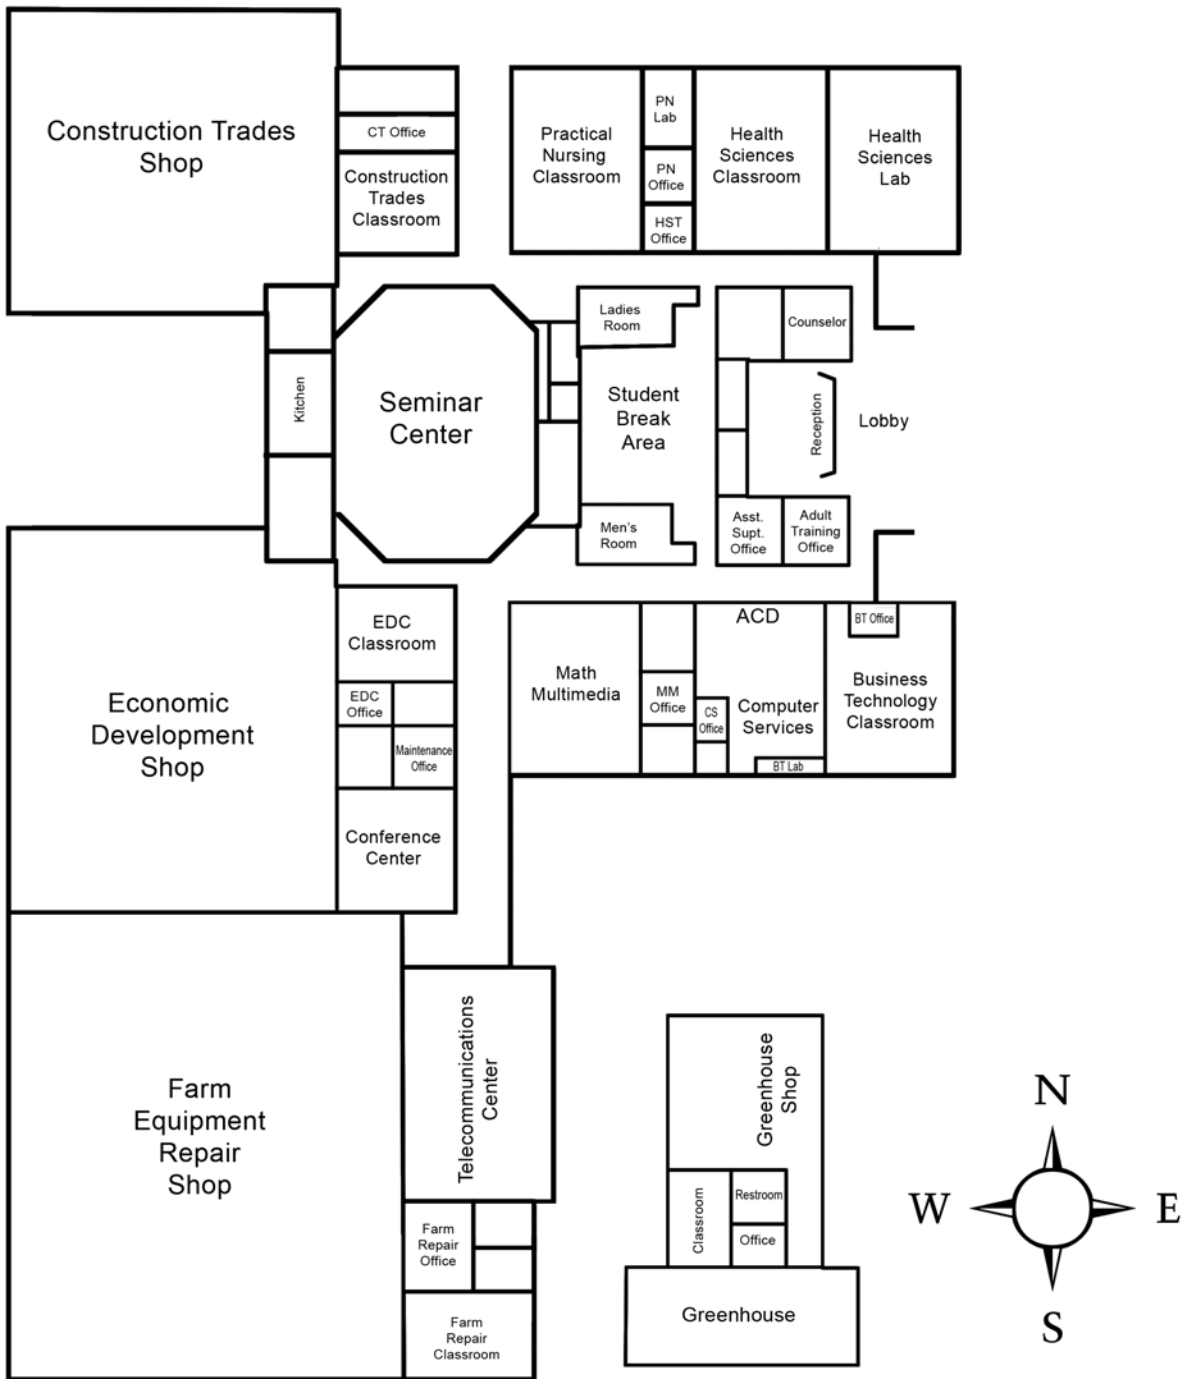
Construction Trades Shop

CT Office

Construction Trades Classroom

Practical Nursing Classroom

PN Lab

PN Office

HST Office

Health Sciences Classroom

Health Sciences Lab

Kitchen

Seminar Center

Ladies Room

Student Break Area

Men's Room

Counselor

Reception

Lobby

Asst. Supt. Office

Adult Training Office

EDC Classroom

EDC Office

Maintenance Office

Economic Development Shop

Conference Center

Math Multimedia

MM Office

ACD

CS Office

Computer Services

BT Lab

BT Office

Business Technology Classroom

Farm Equipment Repair Shop

Telecommunications Center

Farm Repair Office

Farm Repair Classroom

Greenhouse Shop

Classroom

Restroom

Office

Greenhouse

N

W

E

S